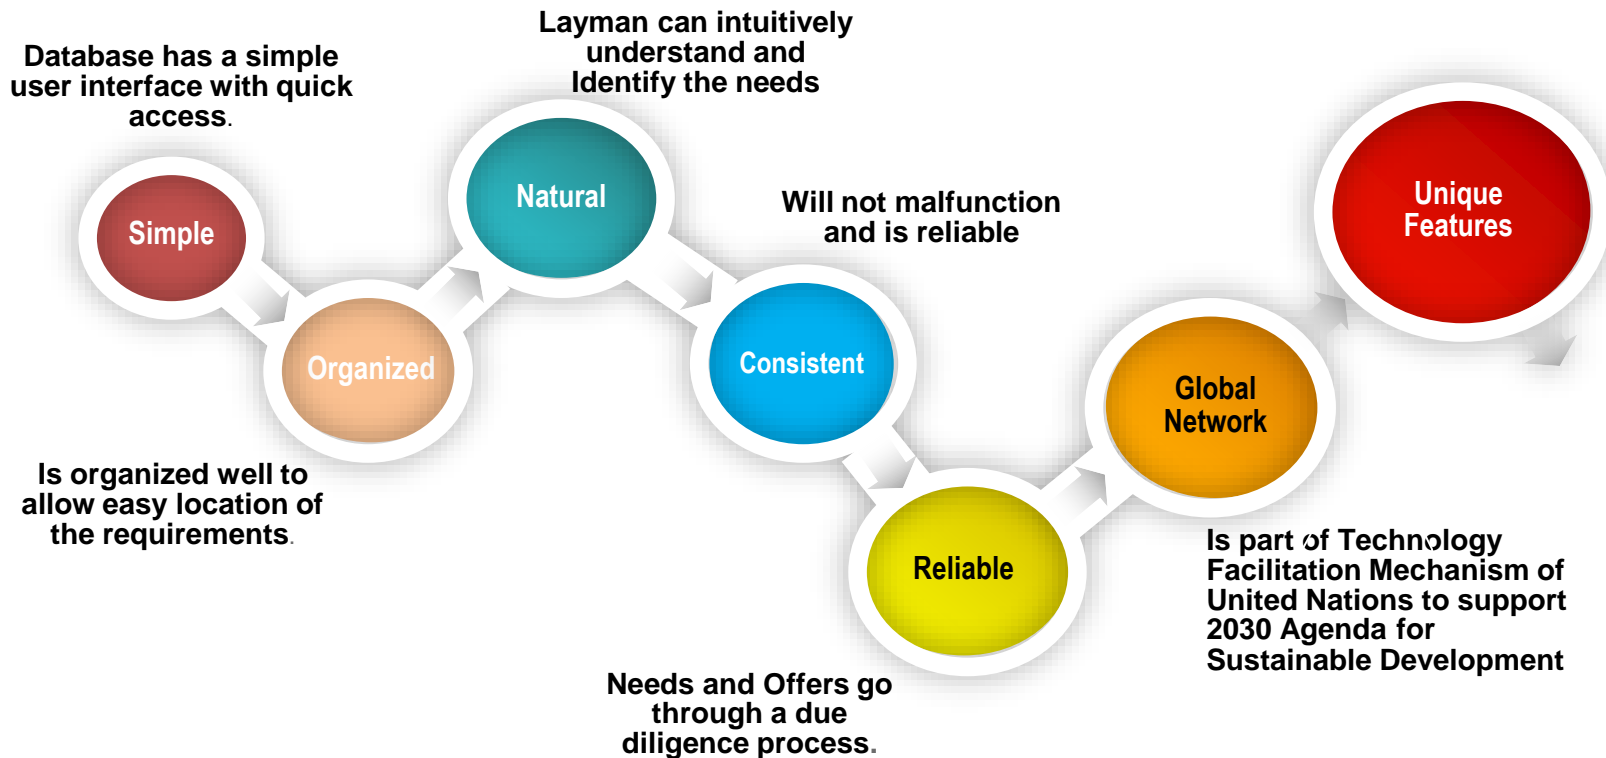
Database has a simple user interface with quick access.

Simple

Organized

Is organized well to allow easy location of the requirements.

Layman can intuitively understand and Identify the needs

Natural

Will not malfunction and is reliable

Consistent

Reliable

Needs and Offers go through a due diligence process.

Global Network

Is part of Technology Facilitation Mechanism of United Nations to support 2030 Agenda for Sustainable Development

Unique Features